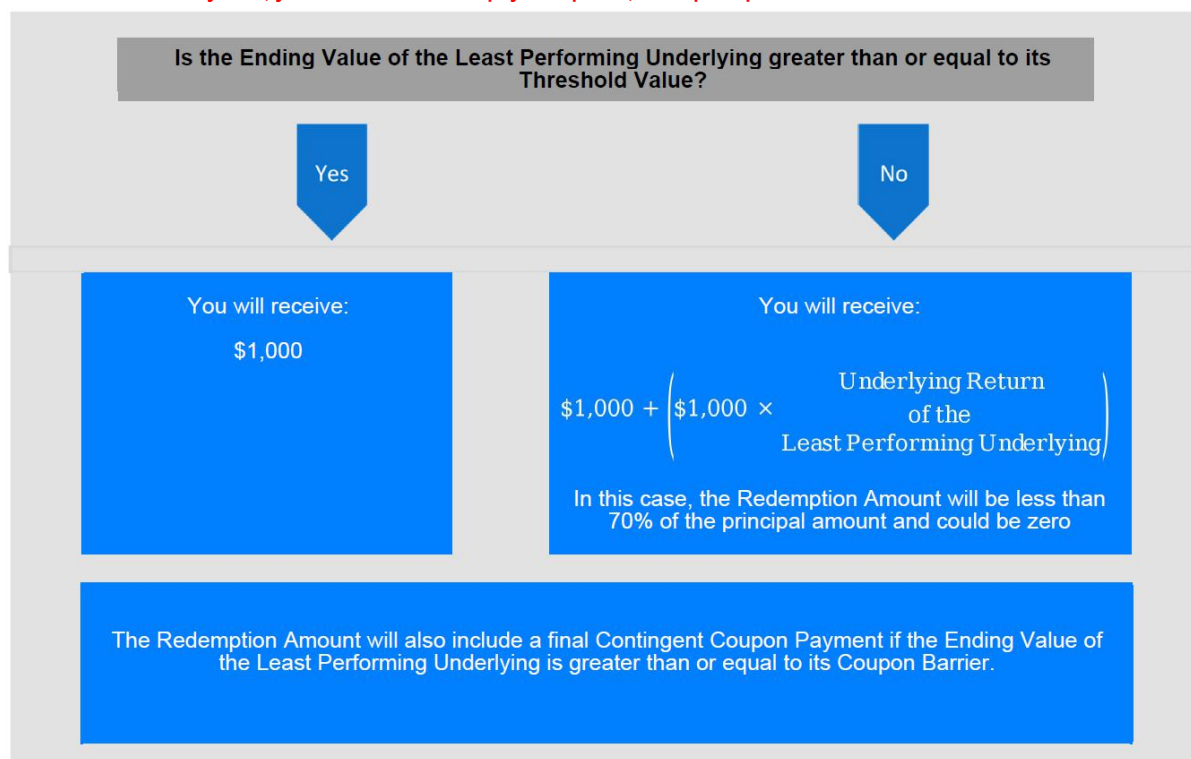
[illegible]

Is the Ending Value of the Least Performing Underlying greater than or equal to its Threshold Value?

Yes

No

You will receive:

$1,000

You will receive:

$\$1,000 + \left(\$1,000 \times \begin{array}{c}\text{Underlying Return} \\ \text{of the} \\ \text{Least Performing Underlying}\end{array}\right)$

In this case, the Redemption Amount will be less than 70% of the principal amount and could be zero

The Redemption Amount will also include a final Contingent Coupon Payment if the Ending Value of the Least Performing Underlying is greater than or equal to its Coupon Barrier.